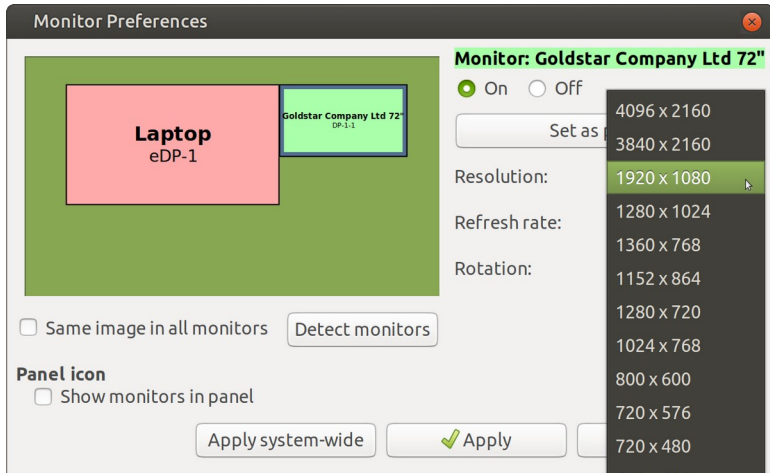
Monitor Preferences

Laptop
eDP-1

Goldstar Company Ltd 72"
DP-1-1

Monitor: Goldstar Company Ltd 72"

On Off

Set as p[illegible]

Resolution:

Refresh rate:

Rotation:

4096 x 2160
3840 x 2160
1920 x 1080
1280 x 1024
1360 x 768
1152 x 864
1280 x 720
1024 x 768
800 x 600
720 x 576
720 x 480

Same image in all monitors

Detect monitors

Panel icon

Show monitors in panel

Apply system-wide

Apply